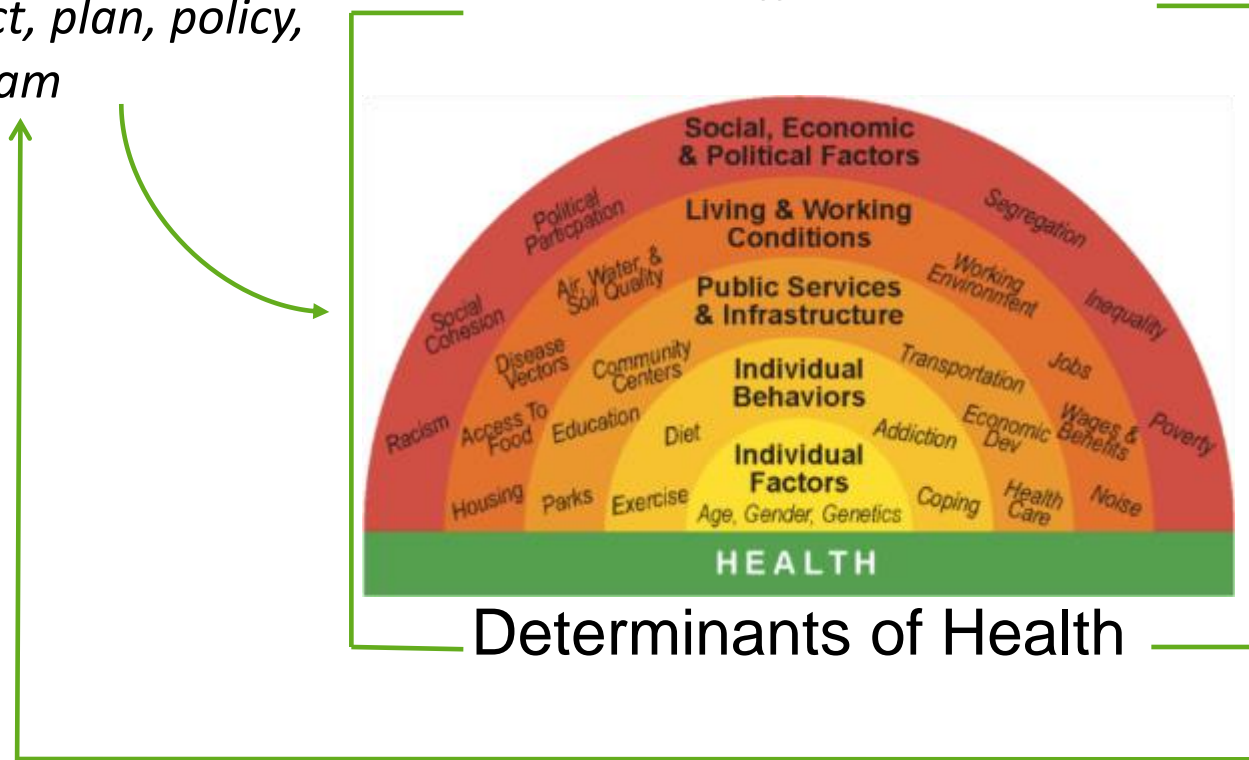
ct, plan, policy, am

Social, Economic & Political Factors

Political Participation

Segregation

Social Cohesion

Inequality

Racism

Poverty

Living & Working Conditions

Air, Water, & Soil Quality

Working Environment

Disease Vectors

Jobs

Access To Food

Wages & Benefits

Housing

Noise

Public Services & Infrastructure

Community Centers

Transportation

Education

Economic Dev

Parks

Health Care

Individual Behaviors

Diet

Addiction

Exercise

Coping

Individual Factors

Age, Gender, Genetics

HEALTH

Determinants of Health